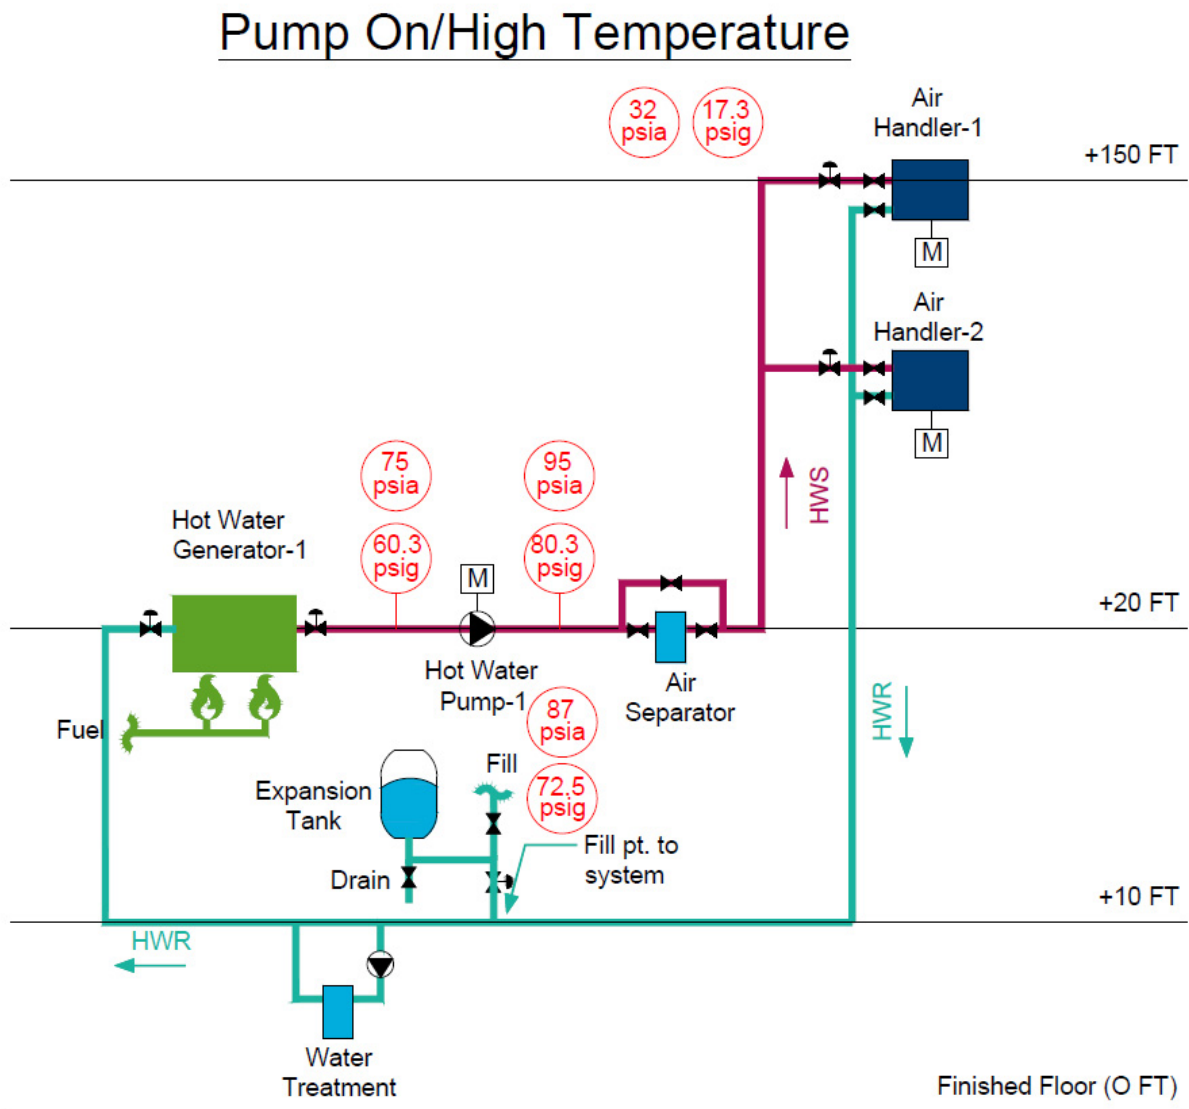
Pump On/High Temperature

32 psia

17.3 psig

Air Handler-1

+150 FT

M

Air Handler-2

M

HWS

75 psia

95 psia

Hot Water Generator-1

60.3 psig

80.3 psig

M

+20 FT

Hot Water Pump-1

Air Separator

87 psia

HWR

Fuel

Fill

Expansion Tank

72.5 psig

Fill pt. to system

Drain

+10 FT

HWR

Water Treatment

Finished Floor (O FT)